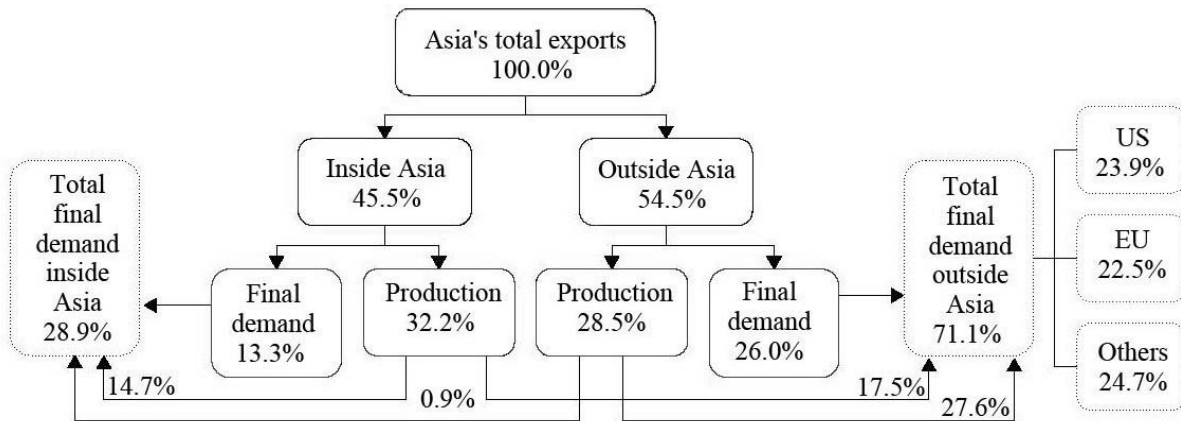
Asia's total exports
100.0%

Inside Asia
45.5%

Outside Asia
54.5%

Total final demand inside Asia
28.9%

Final demand
13.3%

Production
32.2%

Production
28.5%

Final demand
26.0%

Total final demand outside Asia
71.1%

US
23.9%

EU
22.5%

Others
24.7%

14.7%

0.9%

17.5%

27.6%